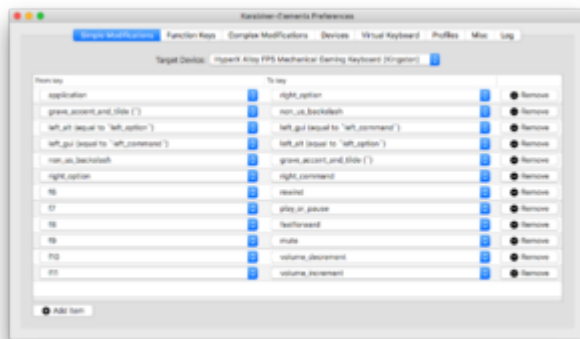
Karabiner-Elements Preferences

Simple Modifications | Function Keys | Complex Modifications | Devices | Virtual Keyboard | Profiles | Misc | Log

Target Device: HyperX Alloy FPS Mechanical Gaming Keyboard (Kingston)

| From key | To key | |
|---|---|---|
| application | right_option | Remove |
| grave_accent_and_tilde (`) | non_us_backslash | Remove |
| left_alt (equal to "left_option") | left_gui (equal to "left_command") | Remove |
| left_gui (equal to "left_command") | left_alt (equal to "left_option") | Remove |
| non_us_backslash | grave_accent_and_tilde (`) | Remove |
| right_option | right_command | Remove |
| f6 | rewind | Remove |
| f7 | play_or_pause | Remove |
| f8 | fastforward | Remove |
| f9 | mute | Remove |
| f10 | volume_decrement | Remove |
| f11 | volume_increment | Remove |

Add item